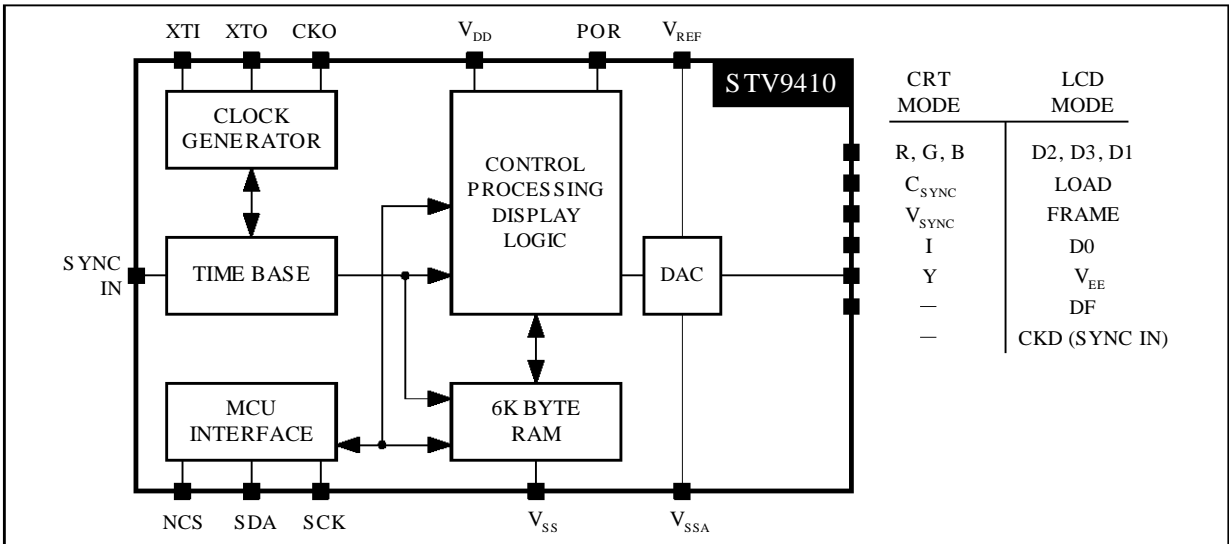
XTI XTO CKO $V_{DD}$ POR $V_{REF}$

STV9410

CLOCK GENERATOR

CONTROL PROCESSING DISPLAY LOGIC

SYNC IN

TIME BASE

DAC

MCU INTERFACE

6K BYTE RAM

NCS SDA SCK $V_{SS}$ $V_{SSA}$

| CRT MODE | LCD MODE |
|---|---|
| R, G, B | D2, D3, D1 |
| $C_{SYNC}$ | LOAD |
| $V_{SYNC}$ | FRAME |
| I | D0 |
| Y | $V_{EE}$ |
| — | DF |
| — | CKD (SYNC IN) |